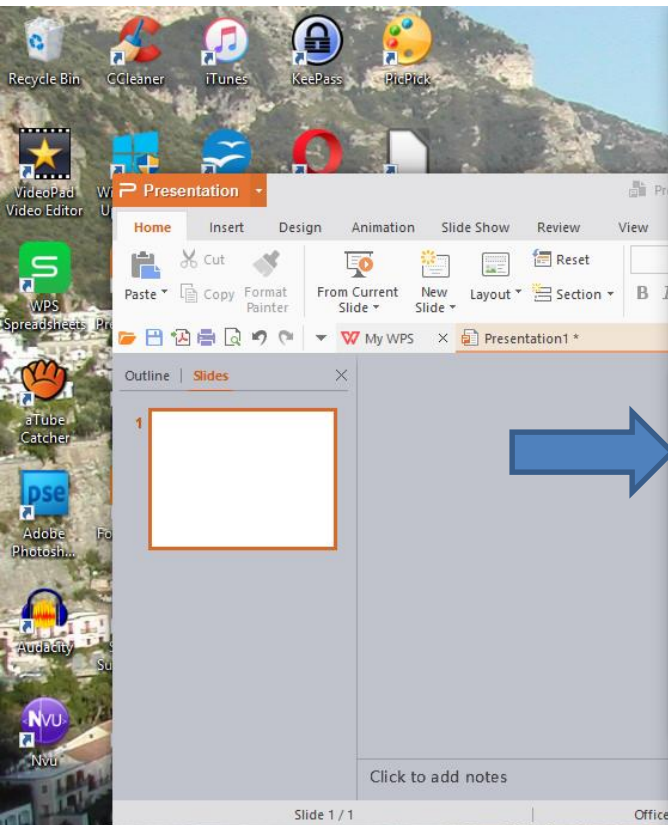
Recycle Bin
CCleaner
iTunes
KeePass
PicPick
VideoPad Video Editor
W U
WPS Spreadsheets
Pr
aTube Catcher
pse
Adobe Photosh...
Fo
Audacity
S Su
NVU
Nvu

Presentation
Pr
Home
Insert
Design
Animation
Slide Show
Review
View
Cut
Paste
Copy
Format Painter
From Current Slide
New Slide
Layout
Reset
Section
B
I
My WPS
Presentation1 *
Outline
Slides
1
Click to add notes
Slide 1 / 1
Office